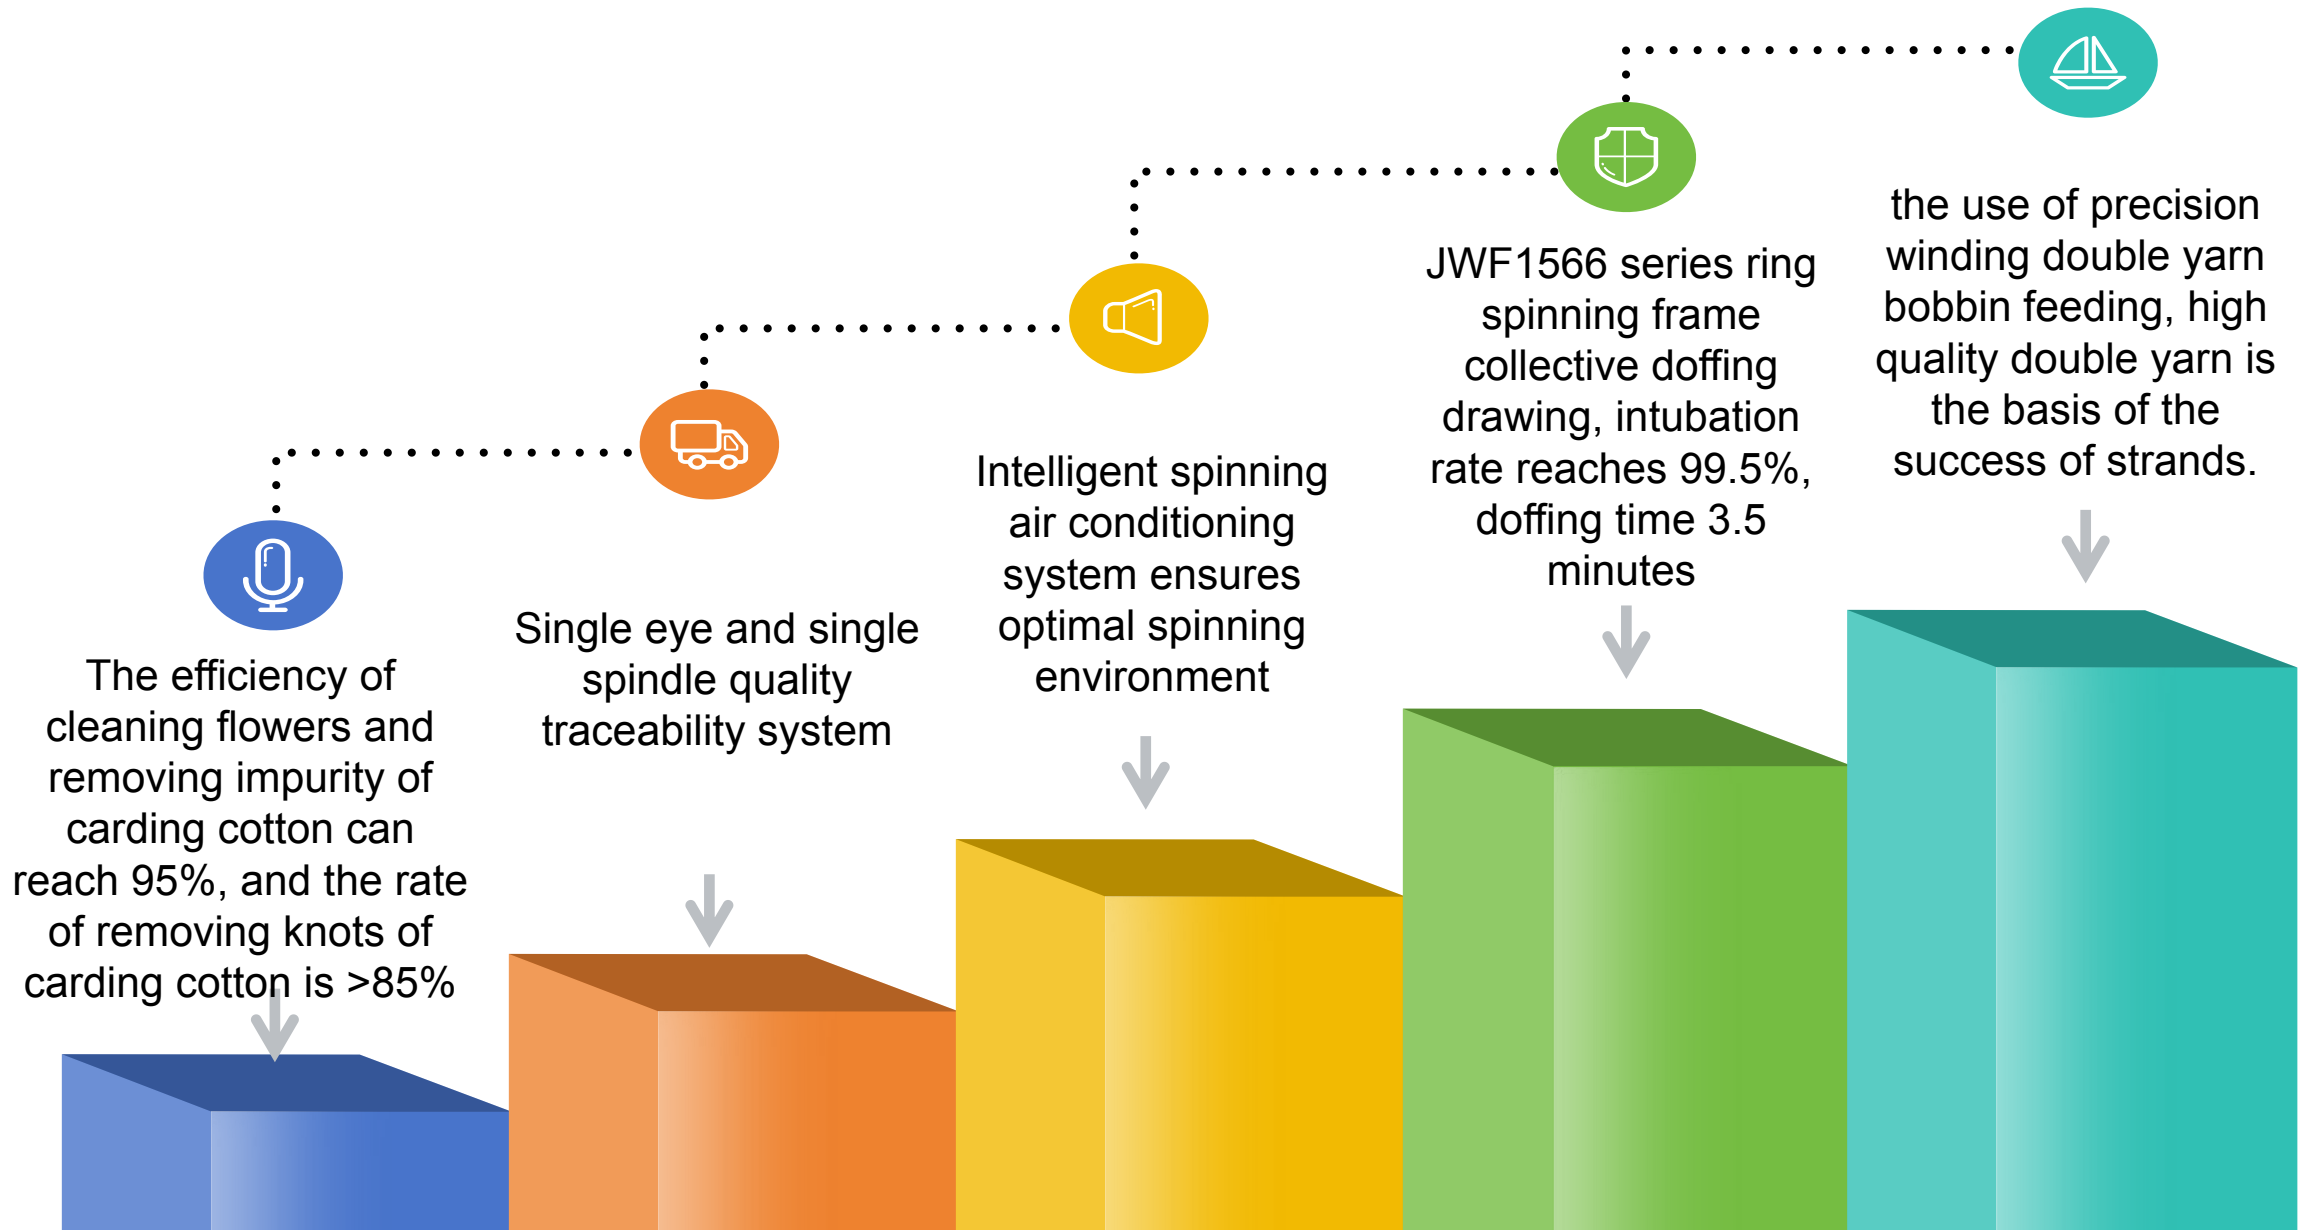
The efficiency of cleaning flowers and removing impurity of carding cotton can reach 95%, and the rate of removing knots of carding cotton is >85%

Single eye and single spindle quality traceability system

Intelligent spinning air conditioning system ensures optimal spinning environment

JWF1566 series ring spinning frame collective doffing drawing, intubation rate reaches 99.5%, doffing time 3.5 minutes

the use of precision winding double yarn bobbin feeding, high quality double yarn is the basis of the success of strands.